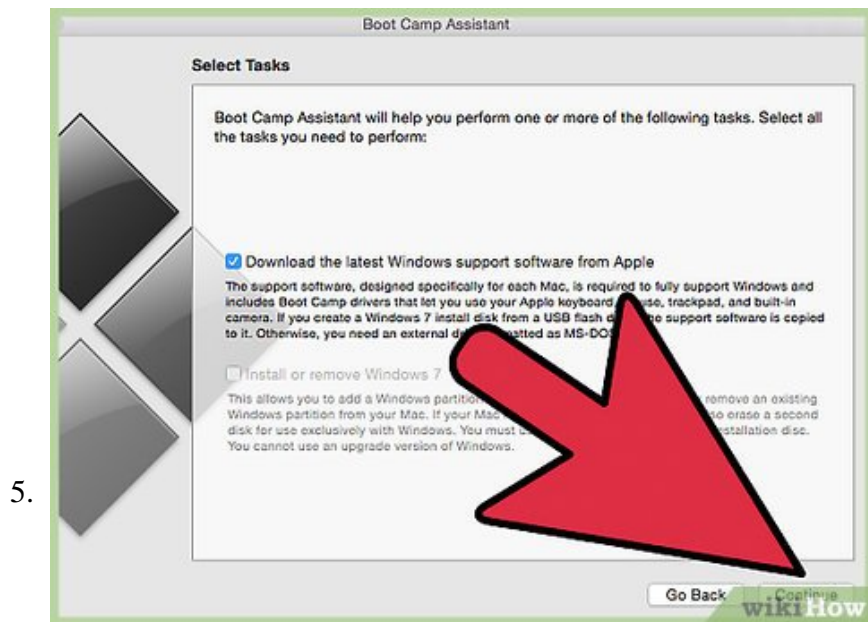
5.

Boot Camp Assistant

Select Tasks

Boot Camp Assistant will help you perform one or more of the following tasks. Select all the tasks you need to perform:

Download the latest Windows support software from Apple

The support software, designed specifically for each Mac, is required to fully support Windows and includes Boot Camp drivers that let you use your Apple keyboard, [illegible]use, trackpad, and built-in camera. If you create a Windows 7 install disk from a USB flash d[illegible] the support software is copied to it. Otherwise, you need an external d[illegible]matted as MS-DOS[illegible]

Install or remove Windows 7

This allows you to add a Windows partition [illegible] remove an existing Windows partition from your Mac. If your Mac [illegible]so erase a second disk for use exclusively with Windows. You must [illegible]stallation disc. You cannot use an upgrade version of Windows.

Go Back

Continue

wikiHow